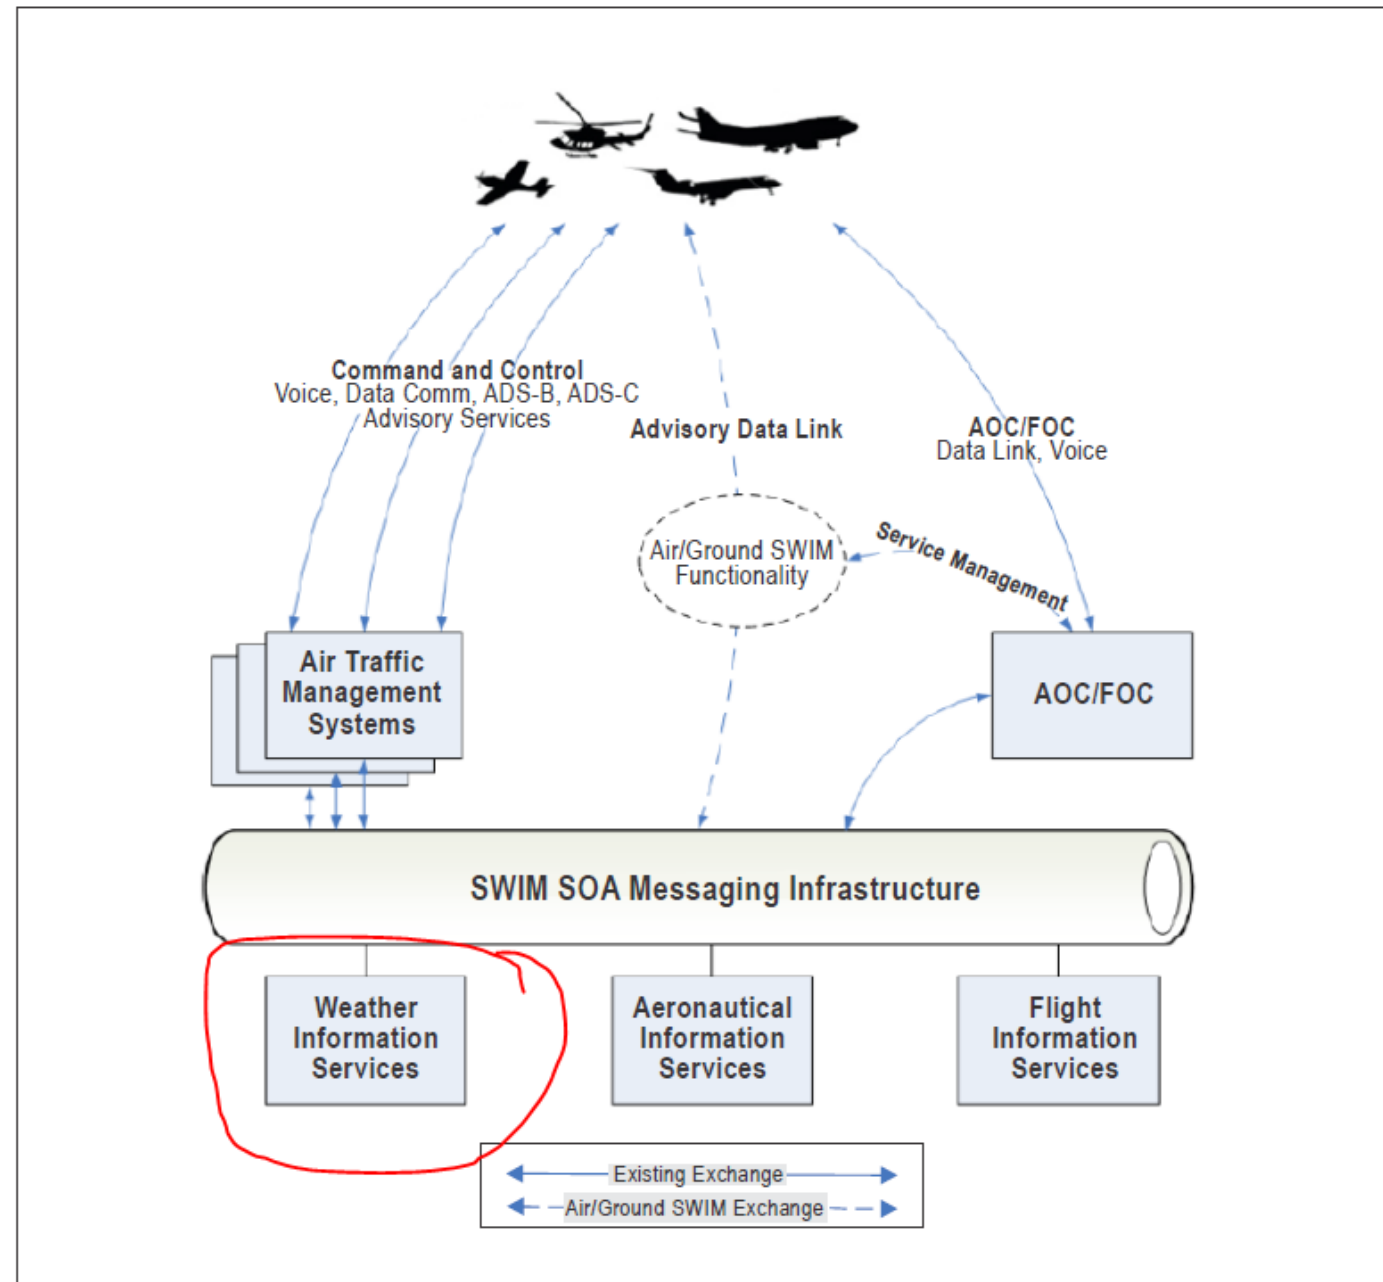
Command and Control
Voice, Data Comm, ADS-B, ADS-C
Advisory Services

Advisory Data Link

AOC/FOC
Data Link, Voice

Air/Ground SWIM Functionality

Service Management

Air Traffic Management Systems

AOC/FOC

SWIM SOA Messaging Infrastructure

Weather Information Services

Aeronautical Information Services

Flight Information Services

Existing Exchange
Air/Ground SWIM Exchange